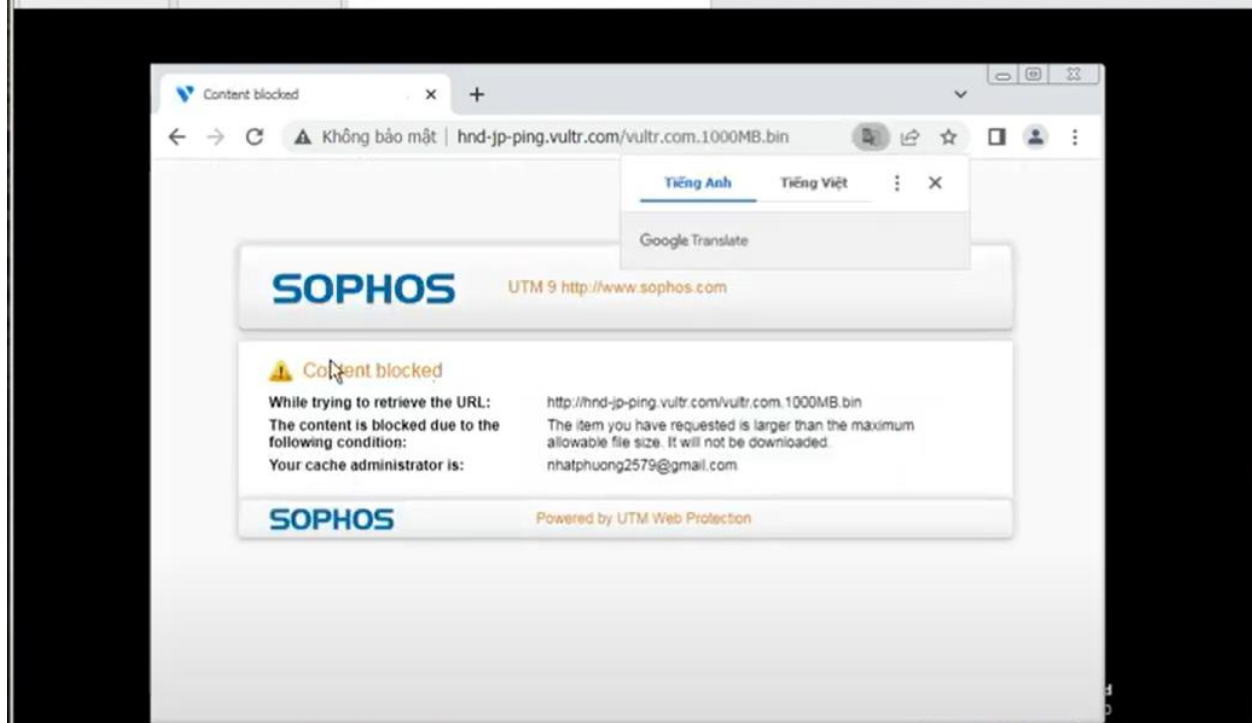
Content blocked

Không bảo mật | hnd-jp-ping.vultr.com/vultr.com.1000MB.bin

Tiếng Anh Tiếng Việt

Google Translate

SOPHOS UTM 9 http://www.sophos.com

Content blocked

| | |
|---|---|
| While trying to retrieve the URL: | http://hnd-jp-ping.vultr.com/vultr.com.1000MB.bin |
| The content is blocked due to the following condition: | The item you have requested is larger than the maximum allowable file size. It will not be downloaded. |
| Your cache administrator is: | nhatphuong2579@gmail.com |

SOPHOS Powered by UTM Web Protection